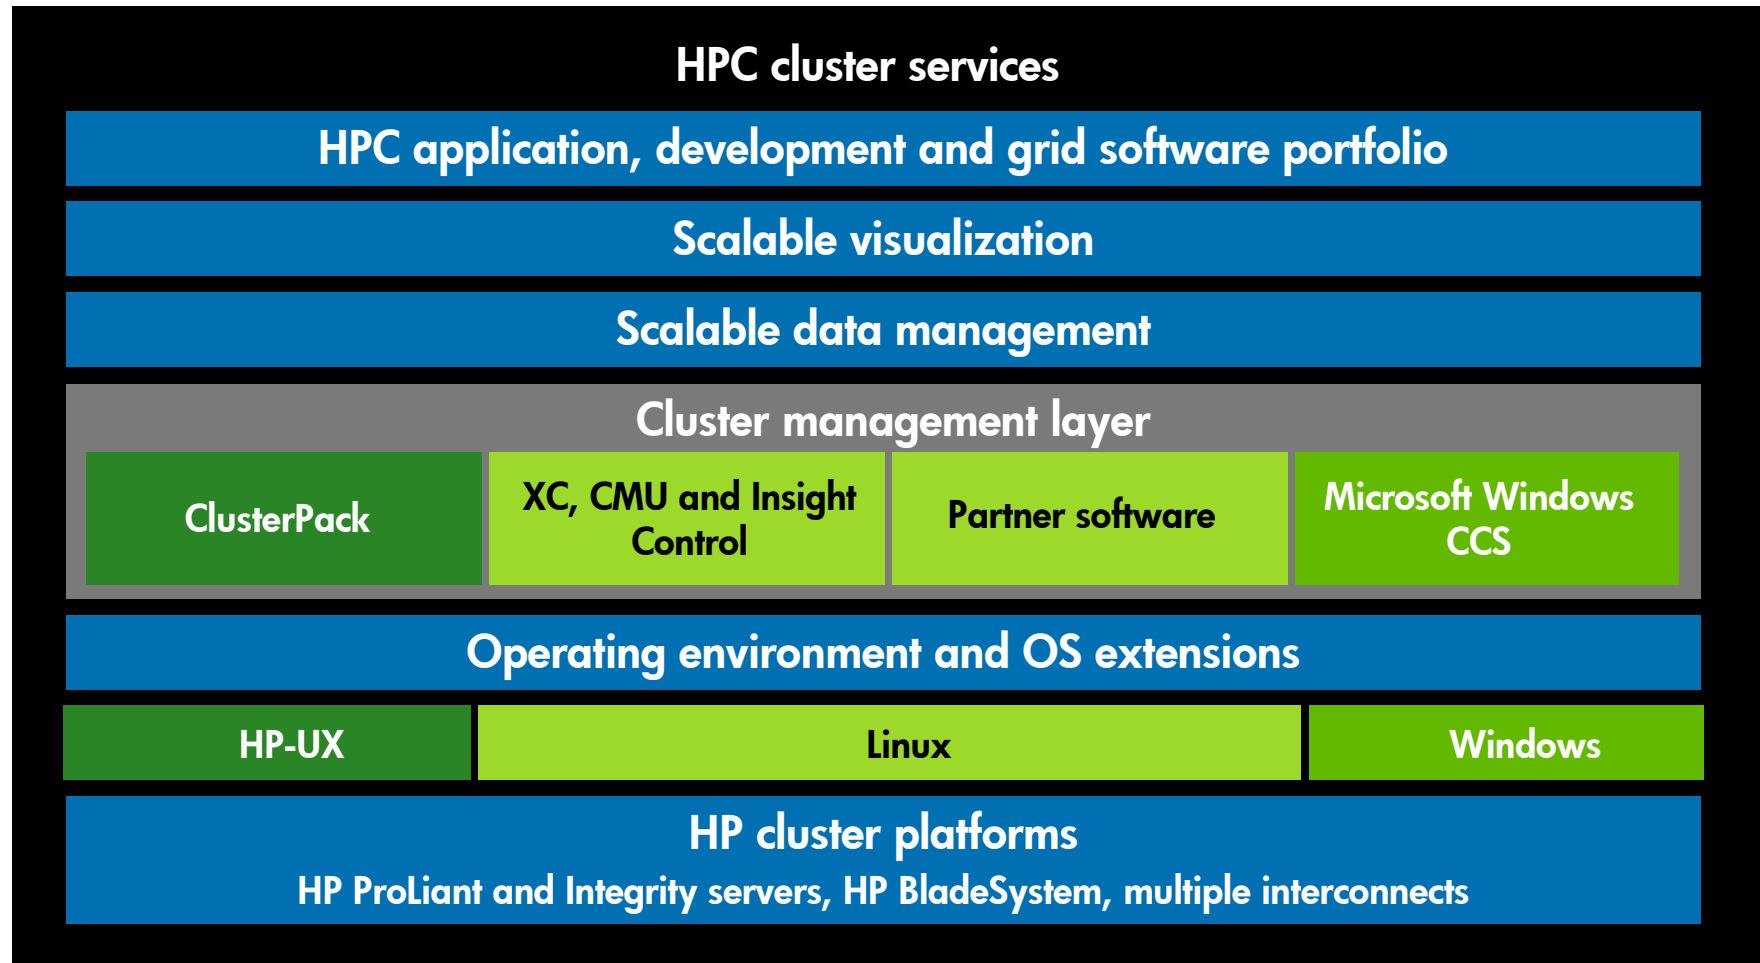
HPC cluster services

HPC application, development and grid software portfolio

Scalable visualization

Scalable data management

Cluster management layer

ClusterPack

XC, CMU and Insight Control

Partner software

Microsoft Windows CCS

Operating environment and OS extensions

HP-UX

Linux

Windows

HP cluster platforms

HP ProLiant and Integrity servers, HP BladeSystem, multiple interconnects